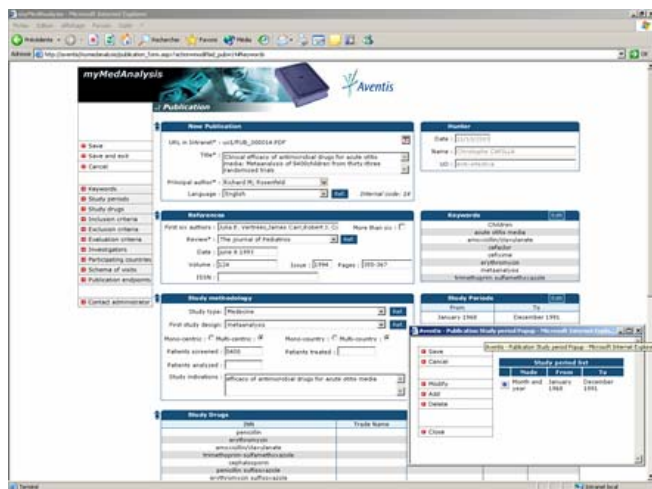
myMedAnalysis - Microsoft Internet Explorer

Fichier Edition Affichage Favoris Outils ?

Précédente Rechercher Favoris Média

Adresse http://aventis/biomedanalysis/publication_form.asp?action=modif&id_pub=14#keywords

myMedAnalysis

Aventis

Publication

Save
Save and exit
Cancel

Keywords
Study periods
Study drugs
Inclusion criteria
Exclusion criteria
Evaluation criteria
Investigators
Participating countries
Schema of visits
Publication endpoints

Contact administrator

New Publication

URL in Intranet* : url/PUB_000014.PDF

Title* : Clinical efficacy of antimicrobial drugs for acute otitis media: Metaanalysis of 5400children from thirty-three randomized trials

Principal author* : Richard M. Rosenfeld

Language : English

Internal code: 14

Header

Date : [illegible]

Name : Christophe CAPILLA

UO : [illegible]

References

First six authors : Julia E. Vertrees,James Carr,Robert J. Cr

More than six :

Review* : The journal of Pediatrics

Date : June 6 1993

Volume : 124

Issue : 1994

Pages : 355-367

ISSN :

Keywords

Children
acute otitis media
amoxicillin/clavulanate
cefaclor
cefixime
erythromycin
metaanalysis
trimethoprim sulfamethoxazole

Study methodology

Study type: Medicine

First study design: metaanalysis

Mono-centric : Multi-centric :

Mono-country : Multi-country :

Patients screened : 5400

Patients treated :

Patients analyzed :

Study indications : efficacy of antimicrobial drugs for acute otitis media

Study Periods

From | To
January 1968 | December 1991

Aventis - Publication Study period Popup - Microsoft Internet Explorer

Aventis - Publication Study period Popup - Microsoft Internet Explorer

Save
Cancel

Modify
Add
Delete

Close

Study period list

| Mode | From | To |
|---|---|---|
| Month and year | January 1968 | December 1991 |

Study Drugs

| INN | Trade Name |
|---|---|
| penicillin | |
| erythromycin | |
| amoxicillin/clavulanate | |
| trimethoprim-sulfamethoxazole | |
| cephalosporin | |
| penicillin sulfisoxazole | |
| erythromycin sulfisoxazole | |

Terminé

Intranet local